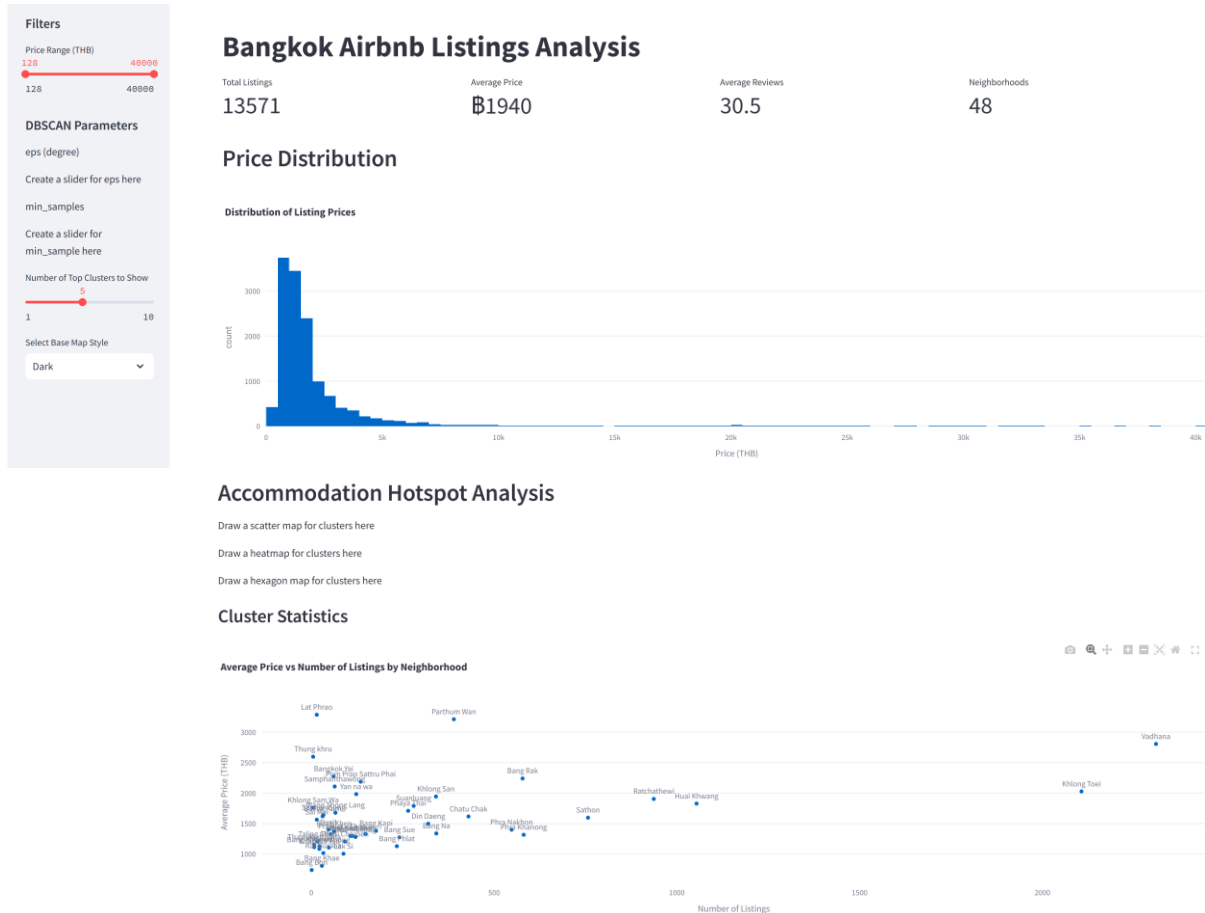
Filters

Price Range (THB)

128 40000

128 40000

DBSCAN Parameters

eps (degree)

Create a slider for eps here

min_samples

Create a slider for min_sample here

Number of Top Clusters to Show

5

1 10

Select Base Map Style

Dark

Bangkok Airbnb Listings Analysis

Total Listings
13571

Average Price
฿1940

Average Reviews
30.5

Neighborhoods
48

Price Distribution

Distribution of Listing Prices

count

3000
2000
1000
0

0 5k 10k 15k 20k 25k 30k 35k 40k

Price (THB)

Accommodation Hotspot Analysis

Draw a scatter map for clusters here

Draw a heatmap for clusters here

Draw a hexagon map for clusters here

Cluster Statistics

Average Price vs Number of Listings by Neighborhood

Average Price (THB)

3000
2500
2000
1500
1000

Lat Phrao
Parthum Wan
Vadhana
Thung khru
Bangkok Yai
Pom Prap Sattru Phai
Samphanthawong
Yan na wa
Bang Rak
Khlong Toei
Khlong San
Ratchathewi
Huai Khwang
Khlong Sam Wa
Suanluang
Phaya Thai
Chatu Chak
Sathon
Din Daeng
Phra Nakhon
Bang Kapi
Bang Na
Phra Khanong
Bang Sue
Bang Phlat
Bang Khae
Bang Bon

0 500 1000 1500 2000

Number of Listings